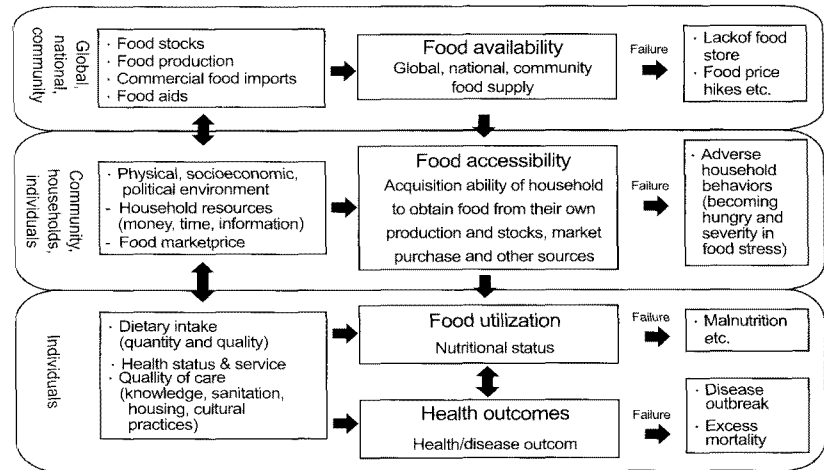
Global, national, community

· Food stocks
· Food production
· Commercial food imports
· Food aids

Food availability
Global, national, community food supply

Failure

· Lackof food store
· Food price hikes etc.

Community, households, individuals

· Physical, socioeconomic, political environment
· Household resources (money, time, information)
· Food marketprice

Food accessibility
Acquisition ability of household to obtain food from their own production and stocks, market purchase and other sources

Failure

· Adverse household behaviors (becoming hungry and severity in food stress)

Individuals

· Dietary intake (quantity and quality)
· Health status & service
· Quallity of care (knowledge, sanitation, housing, cultural practices)

Food utilization
Nutritional status

Failure

· Malnutrition etc.

Health outcomes
Health/disease outcom

Failure

· Disease outbreak
· Excess mortality